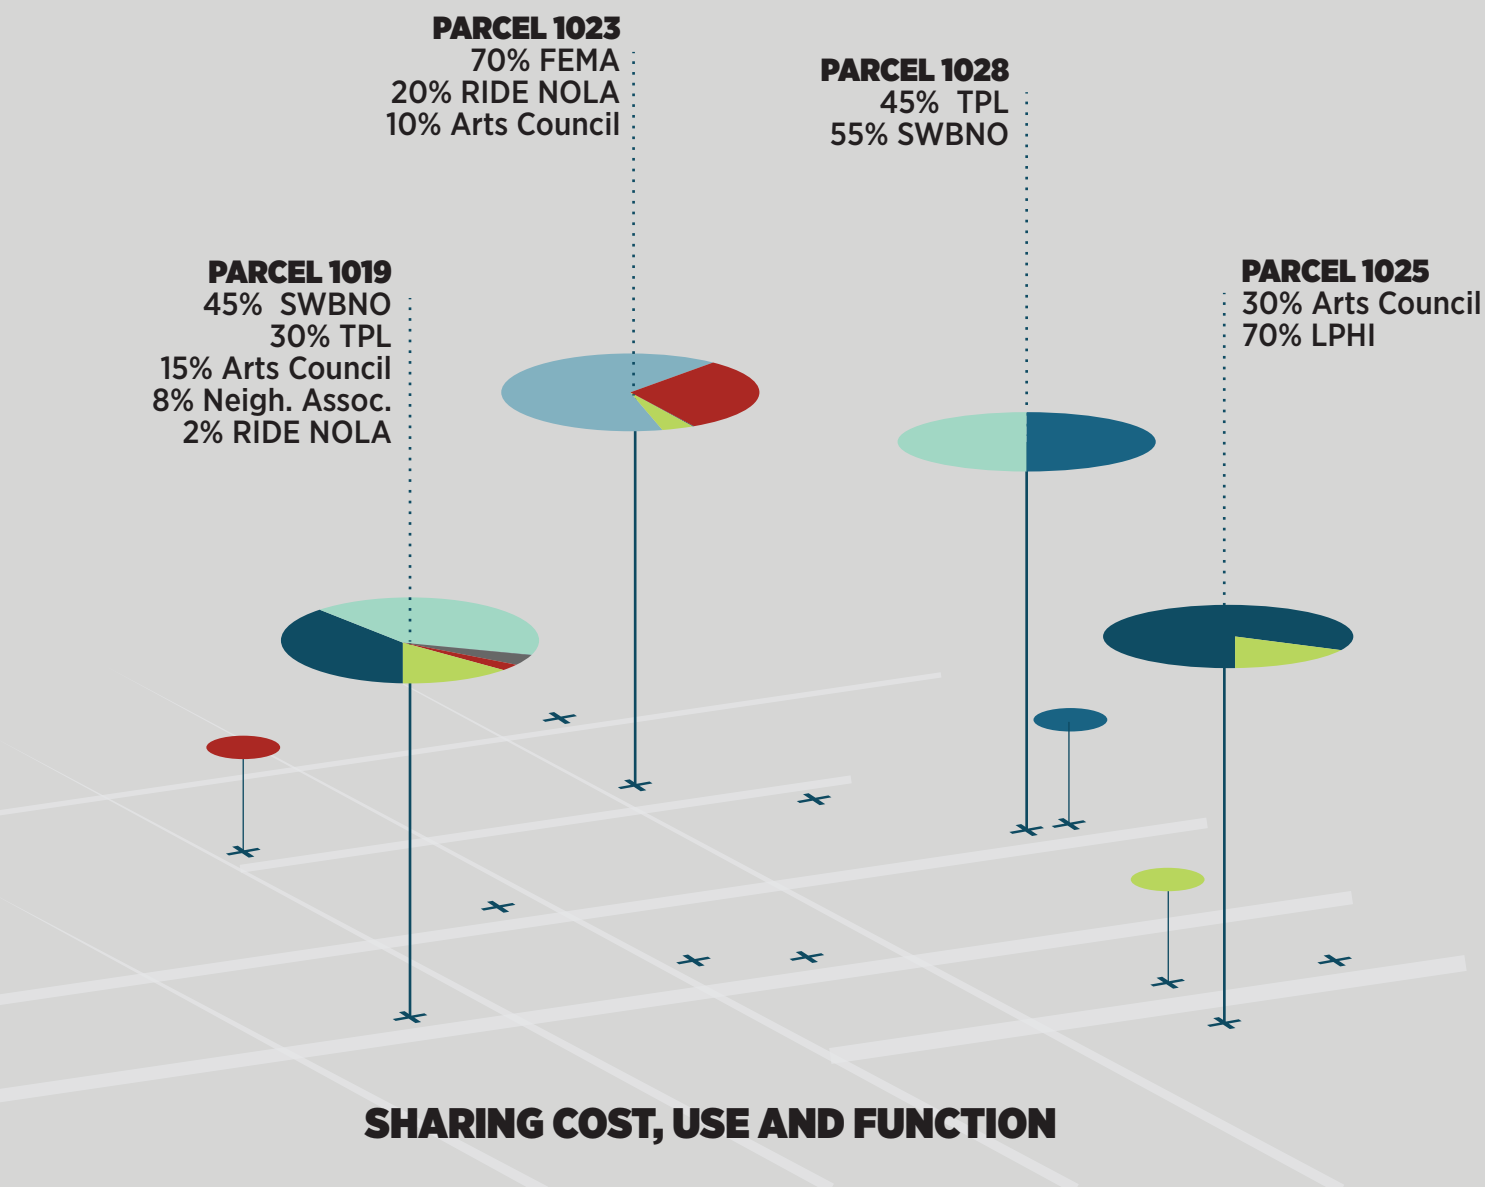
PARCEL 1023
70% FEMA
20% RIDE NOLA
10% Arts Council

PARCEL 1028
45% TPL
55% SWBNO

PARCEL 1019
45% SWBNO
30% TPL
15% Arts Council
8% Neigh. Assoc.
2% RIDE NOLA

PARCEL 1025
30% Arts Council
70% LPHI

SHARING COST, USE AND FUNCTION